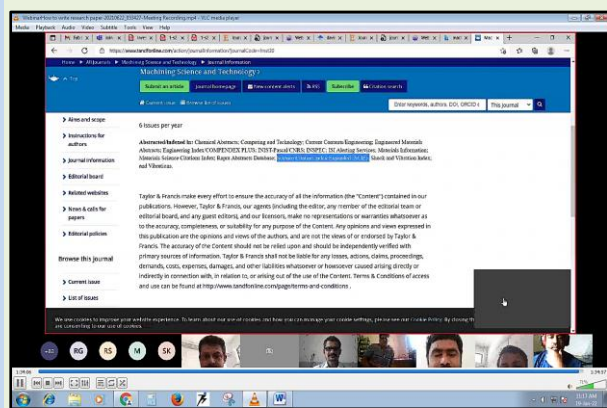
Webinar-How to write research paper-20210622_155427-Meeting Recording.mp4 - VLC media player
Media Playback Audio Video Subtitle Tools View Help

https://www.tandfonline.com/action/journalInformation?journalCode=lmst20

Home > All Journals > Machining Science and Technology > Journal Information

Machining Science and Technology

Submit an article | Journal homepage | New content alerts | RSS | Subscribe | Citation search

Current issue | Browse list of issues

Enter keywords, authors, DOI, ORCID etc | This Journal

Aims and scope

Instructions for authors

Journal information

Editorial board

Related websites

News & calls for papers

Editorial policies

Browse this journal

Current issue

List of issues

6 issues per year

Abstracted/Indexed In: Chemical Abstracts; Computing and Technology; Current Contents/Engineering; Engineered Materials Abstracts; Engineering Index/COMPENDEX PLUS; INIST-Pascal/CNRS; INSPEC; ISI Alerting Services; Materials Information; Materials Science Citation Index; Rapra Abstracts Database; Science Citation Index Expanded (SCIE); Shock and Vibration Index; and Vibrations.

Taylor & Francis make every effort to ensure the accuracy of all the information (the "Content") contained in our publications. However, Taylor & Francis, our agents (including the editor, any member of the editorial team or editorial board, and any guest editors), and our licensors, make no representations or warranties whatsoever as to the accuracy, completeness, or suitability for any purpose of the Content. Any opinions and views expressed in this publication are the opinions and views of the authors, and are not the views of or endorsed by Taylor & Francis. The accuracy of the Content should not be relied upon and should be independently verified with primary sources of information. Taylor & Francis shall not be liable for any losses, actions, claims, proceedings, demands, costs, expenses, damages, and other liabilities whatsoever or howsoever caused arising directly or indirectly in connection with, in relation to, or arising out of the use of the Content. Terms & Conditions of access and use can be found at http://www.tandfonline.com/page/terms-and-conditions .

We use cookies to improve your website experience. To learn about our use of cookies and how you can manage your cookie settings, please see our Cookie Policy. By closing th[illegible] are consenting to our use of cookies.

+11 RG RS M SK

1:29:06 1:29:57